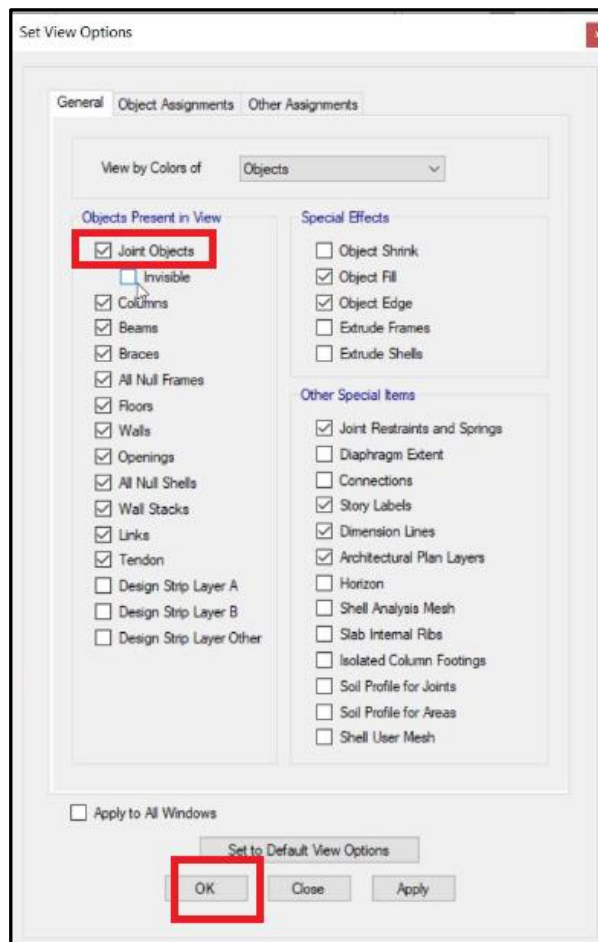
Set View Options

General | Object Assignments | Other Assignments

View by Colors of | Objects

Objects Present in View
☑ Joint Objects
☐ Invisible
☑ Columns
☑ Beams
☑ Braces
☑ All Null Frames
☑ Floors
☑ Walls
☑ Openings
☑ All Null Shells
☑ Wall Stacks
☑ Links
☑ Tendon
☐ Design Strip Layer A
☐ Design Strip Layer B
☐ Design Strip Layer Other

Special Effects
☐ Object Shrink
☑ Object Fill
☑ Object Edge
☐ Extrude Frames
☐ Extrude Shells

Other Special Items
☑ Joint Restraints and Springs
☐ Diaphragm Extent
☐ Connections
☑ Story Labels
☑ Dimension Lines
☑ Architectural Plan Layers
☐ Horizon
☐ Shell Analysis Mesh
☐ Slab Internal Ribs
☐ Isolated Column Footings
☐ Soil Profile for Joints
☐ Soil Profile for Areas
☐ Shell User Mesh

☐ Apply to All Windows

Set to Default View Options

OK | Close | Apply